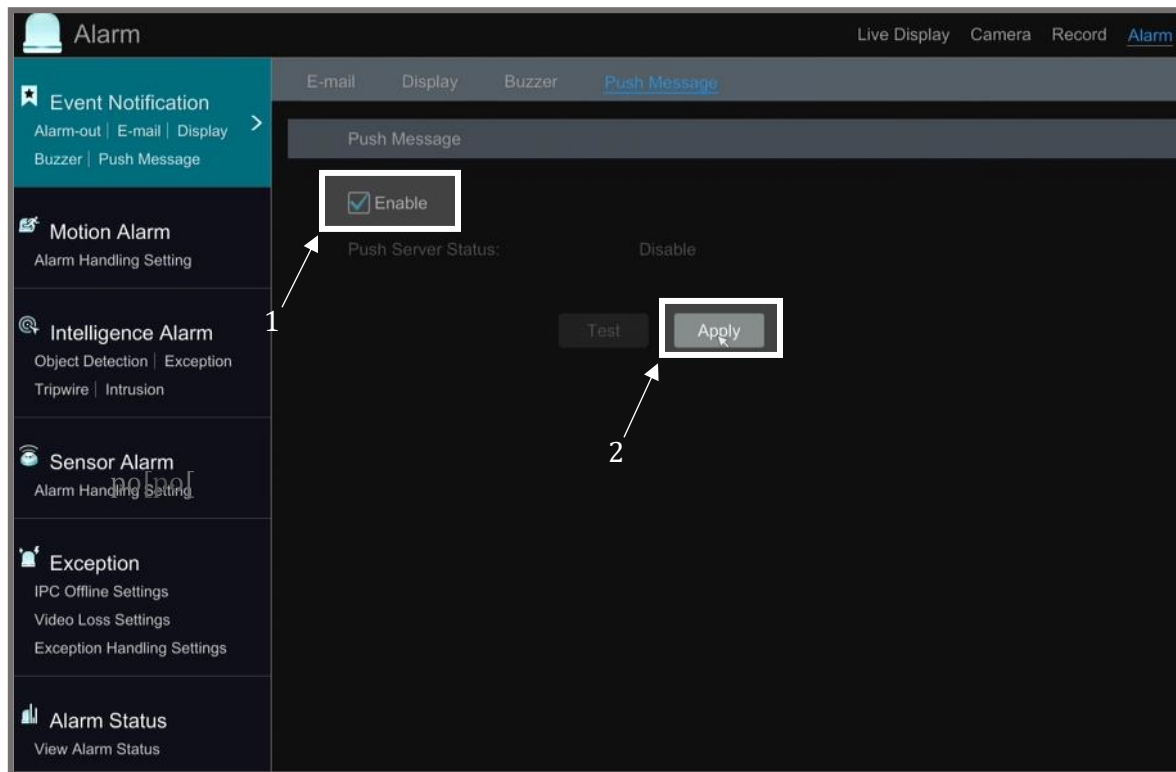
Alarm

Live Display Camera Record Alarm

Event Notification
Alarm-out | E-mail | Display
Buzzer | Push Message

Motion Alarm
Alarm Handling Setting

Intelligence Alarm
Object Detection | Exception
Tripwire | Intrusion

Sensor Alarm
Alarm Handling Setting

Exception
IPC Offline Settings
Video Loss Settings
Exception Handling Settings

Alarm Status
View Alarm Status

E-mail Display Buzzer Push Message

Push Message

Enable

Push Server Status: Disable

1

Test Apply

2